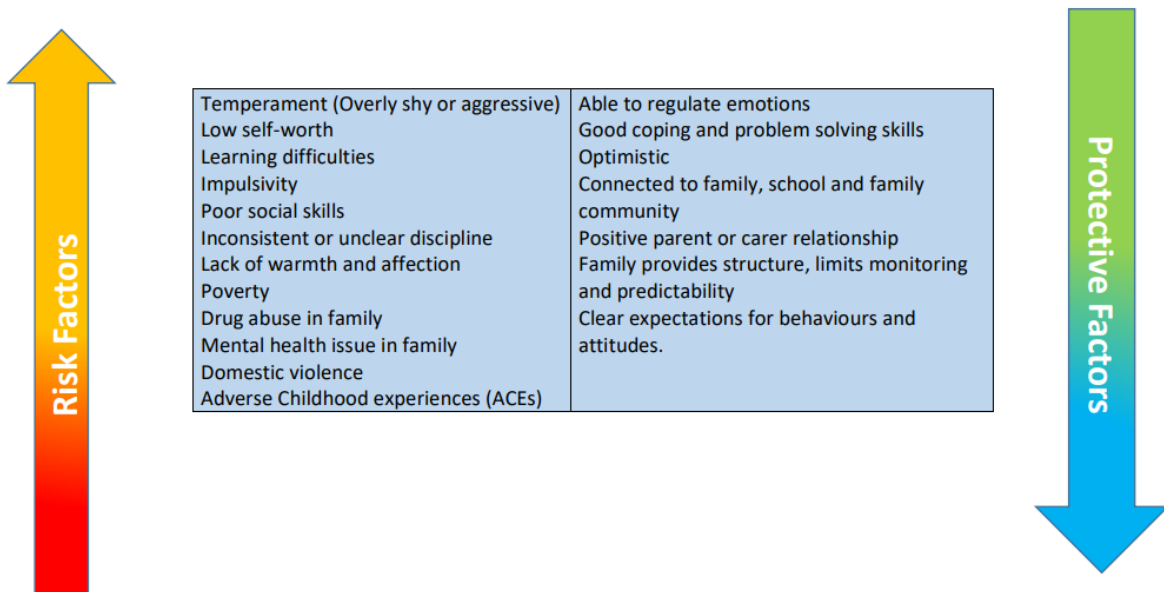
Risk Factors

| Temperament (Overly shy or aggressive)<br>Low self-worth<br>Learning difficulties<br>Impulsivity<br>Poor social skills<br>Inconsistent or unclear discipline<br>Lack of warmth and affection<br>Poverty<br>Drug abuse in family<br>Mental health issue in family<br>Domestic violence<br>Adverse Childhood experiences (ACEs) | Able to regulate emotions<br>Good coping and problem solving skills<br>Optimistic<br>Connected to family, school and family community<br>Positive parent or carer relationship<br>Family provides structure, limits monitoring and predictability<br>Clear expectations for behaviours and attitudes. |
|---|---|

Protective Factors